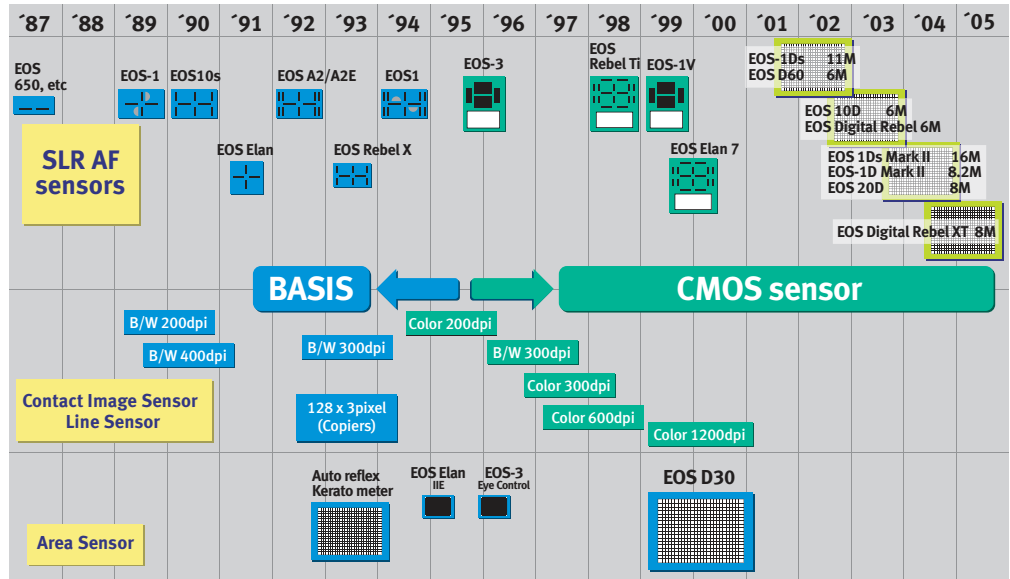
´87 ´88 ´89 ´90 ´91 ´92 ´93 ´94 ´95 ´96 ´97 ´98 ´99 ´00 ´01 ´02 ´03 ´04 ´05

EOS 650, etc

EOS-1

EOS10s

EOS A2/A2E

EOS1

EOS-3

EOS Rebel Ti

EOS-1V

EOS-1Ds 11M
EOS D60 6M

EOS 10D 6M
EOS Digital Rebel 6M

EOS 1Ds Mark II 16M
EOS-1D Mark II 8.2M
EOS 20D 8M

EOS Digital Rebel XT 8M

SLR AF sensors

EOS Elan

EOS Rebel X

EOS Elan 7

BASIS

CMOS sensor

B/W 200dpi

B/W 400dpi

B/W 300dpi

Color 200dpi

B/W 300dpi

Color 300dpi

Color 600dpi

Color 1200dpi

Contact Image Sensor Line Sensor

128 x 3pixel (Copiers)

Auto reflex Kerato meter

EOS Elan IIE

EOS-3 Eye Control

EOS D30

Area Sensor